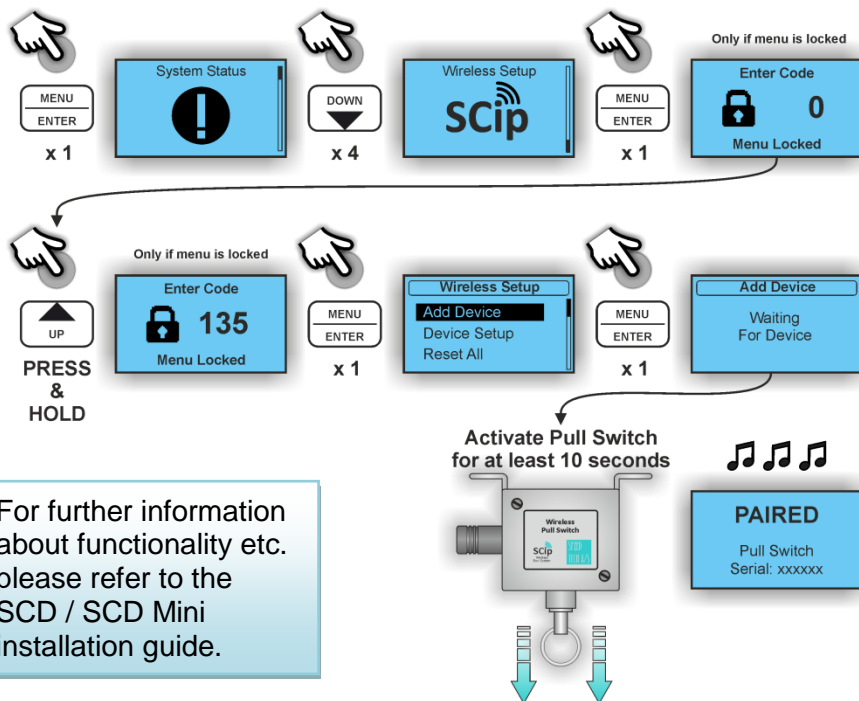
MENU
ENTER
x 1

System Status

DOWN
x 4

Wireless Setup
SCip

MENU
ENTER
x 1

Only if menu is locked
Enter Code
0
Menu Locked

UP
PRESS & HOLD

Only if menu is locked
Enter Code
135
Menu Locked

MENU
ENTER
x 1

Wireless Setup
Add Device
Device Setup
Reset All

MENU
ENTER
x 1

Add Device
Waiting For Device

Activate Pull Switch for at least 10 seconds

Wireless Pull Switch
SCip

PAIRED
Pull Switch
Serial: xxxxxx

For further information about functionality etc. please refer to the SCD / SCD Mini installation guide.